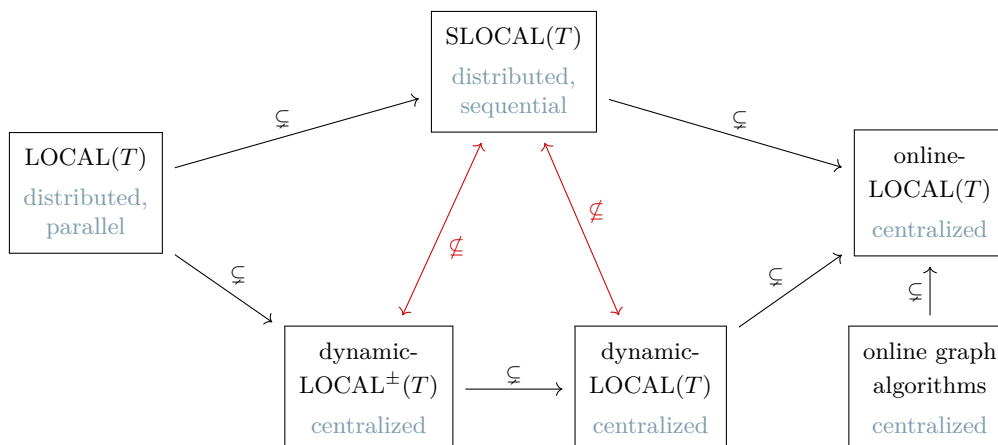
SLOCAL($T$)
distributed, sequential

LOCAL($T$)
distributed, parallel

online-LOCAL($T$)
centralized

$\subsetneq$

$\subsetneq$

$\not\subseteq$

$\not\subseteq$

$\subsetneq$

$\subsetneq$

$\subsetneq$

dynamic-LOCAL$^{\pm}$($T$)
centralized

$\subsetneq$

dynamic-LOCAL($T$)
centralized

online graph algorithms
centralized